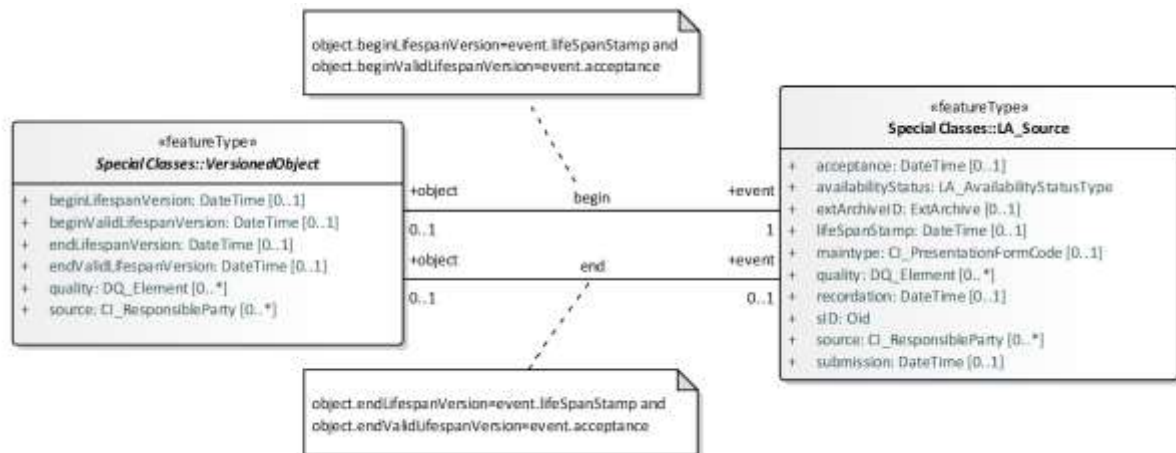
object.beginLifespanVersion=event.lifeSpanStamp and
object.beginValidLifespanVersion=event.acceptance

«featureType»
Special Classes::VersionedObject

+ beginLifespanVersion: DateTime [0..1]
+ beginValidLifespanVersion: DateTime [0..1]
+ endLifespanVersion: DateTime [0..1]
+ endValidLifespanVersion: DateTime [0..1]
+ quality: DQ_Element [0..*]
+ source: CI_ResponsibleParty [0..*]

+object
begin
+event
0..1
1
+object
end
+event
0..1
0..1

«featureType»
Special Classes::LA_Source

+ acceptance: DateTime [0..1]
+ availabilityStatus: LA_AvailabilityStatusType
+ extArchiveID: ExtArchive [0..1]
+ lifeSpanStamp: DateTime [0..1]
+ maintype: CI_PresentationFormCode [0..1]
+ quality: DQ_Element [0..*]
+ recordation: DateTime [0..1]
+ sID: Oid
+ source: CI_ResponsibleParty [0..*]
+ submission: DateTime [0..1]

object.endLifespanVersion=event.lifeSpanStamp and
object.endValidLifespanVersion=event.acceptance